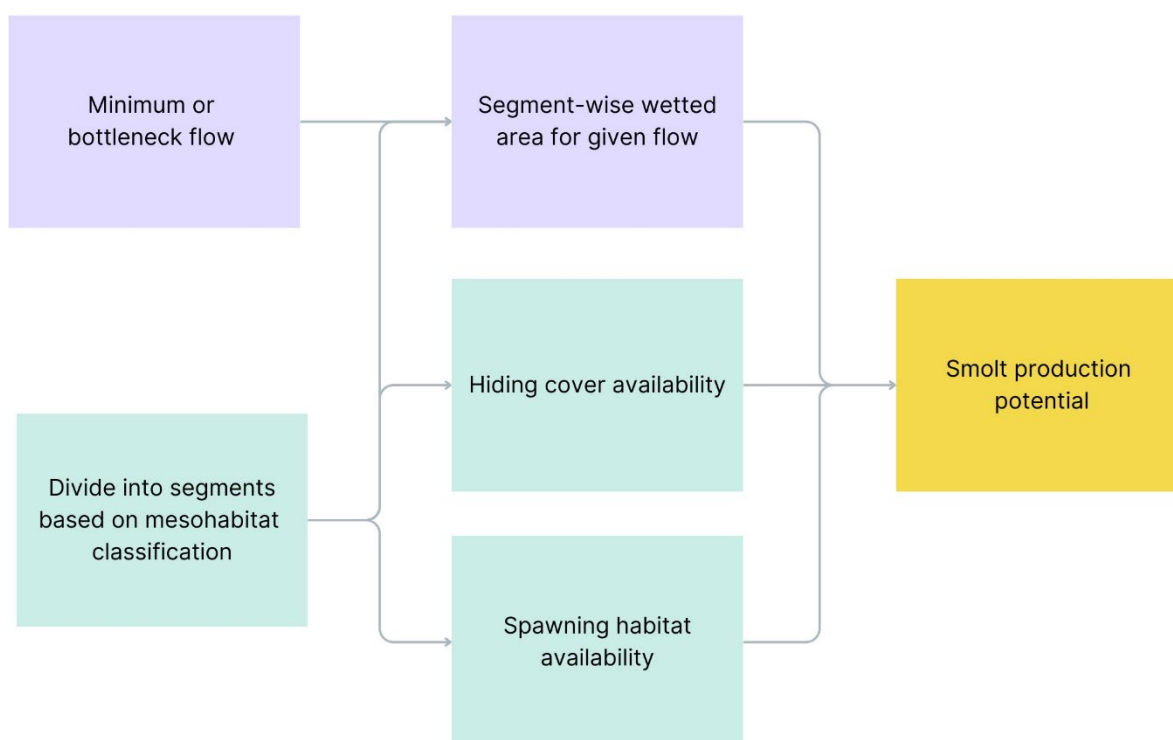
Minimum or bottleneck flow

Segment-wise wetted area for given flow

Hiding cover availability

Smolt production potential

Divide into segments based on mesohabitat classification

Spawning habitat availability